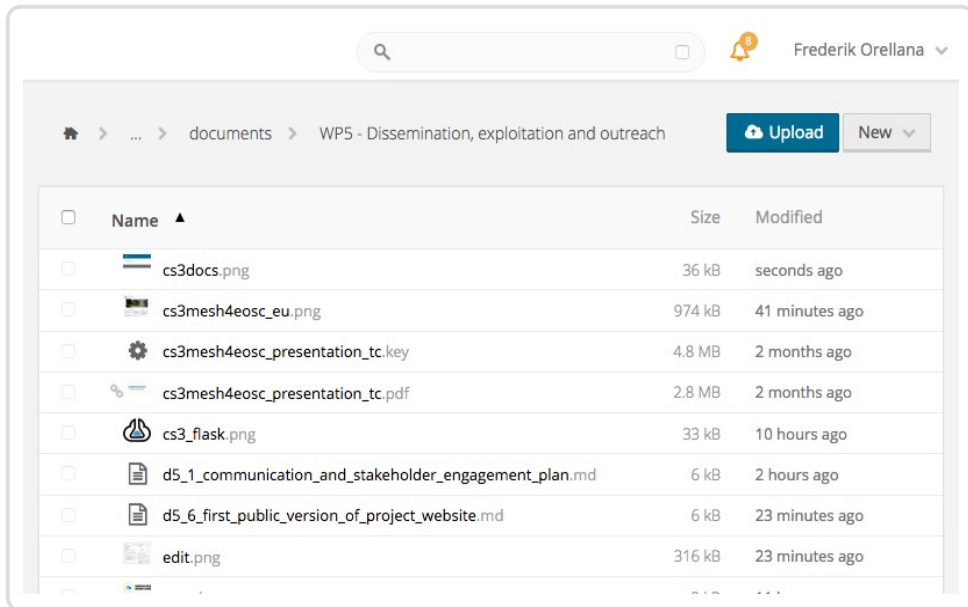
8

Frederik Orellana

... > documents > WP5 - Dissemination, exploitation and outreach

Upload

New

| Name ▲ | Size | Modified |
|---|---|---|
| cs3docs.png | 36 kB | seconds ago |
| cs3mesh4eosc_eu.png | 974 kB | 41 minutes ago |
| cs3mesh4eosc_presentation_tc.key | 4.8 MB | 2 months ago |
| cs3mesh4eosc_presentation_tc.pdf | 2.8 MB | 2 months ago |
| cs3_flask.png | 33 kB | 10 hours ago |
| d5_1_communication_and_stakeholder_engagement_plan.md | 6 kB | 2 hours ago |
| d5_6_first_public_version_of_project_website.md | 6 kB | 23 minutes ago |
| edit.png | 316 kB | 23 minutes ago |
| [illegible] | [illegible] | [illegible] |